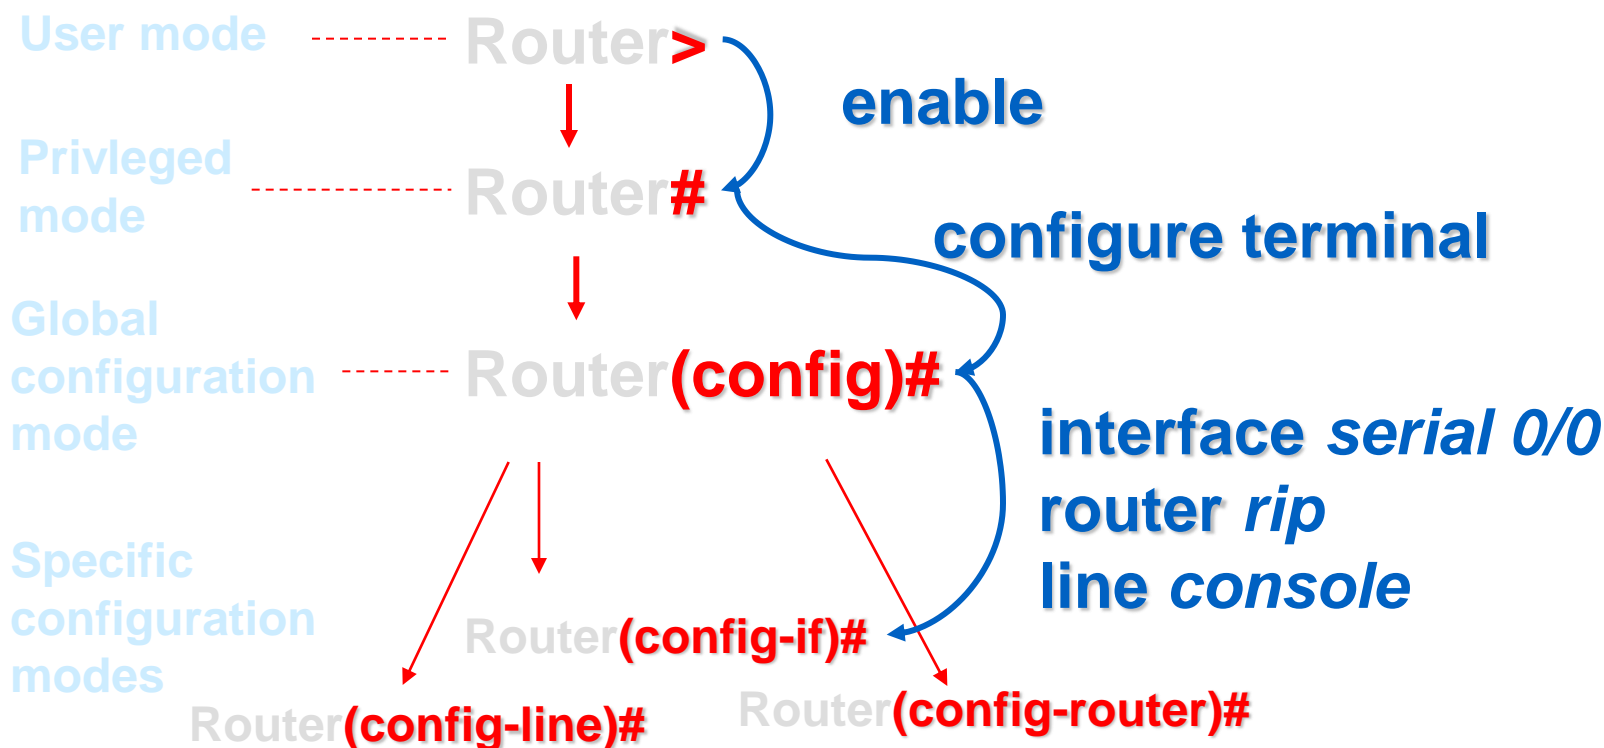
User mode Router>

enable

Privleged mode Router#

configure terminal

Global configuration mode Router(config)#

interface *serial 0/0*
router *rip*
line *console*

Specific configuration modes

Router(config-if)#

Router(config-line)#

Router(config-router)#